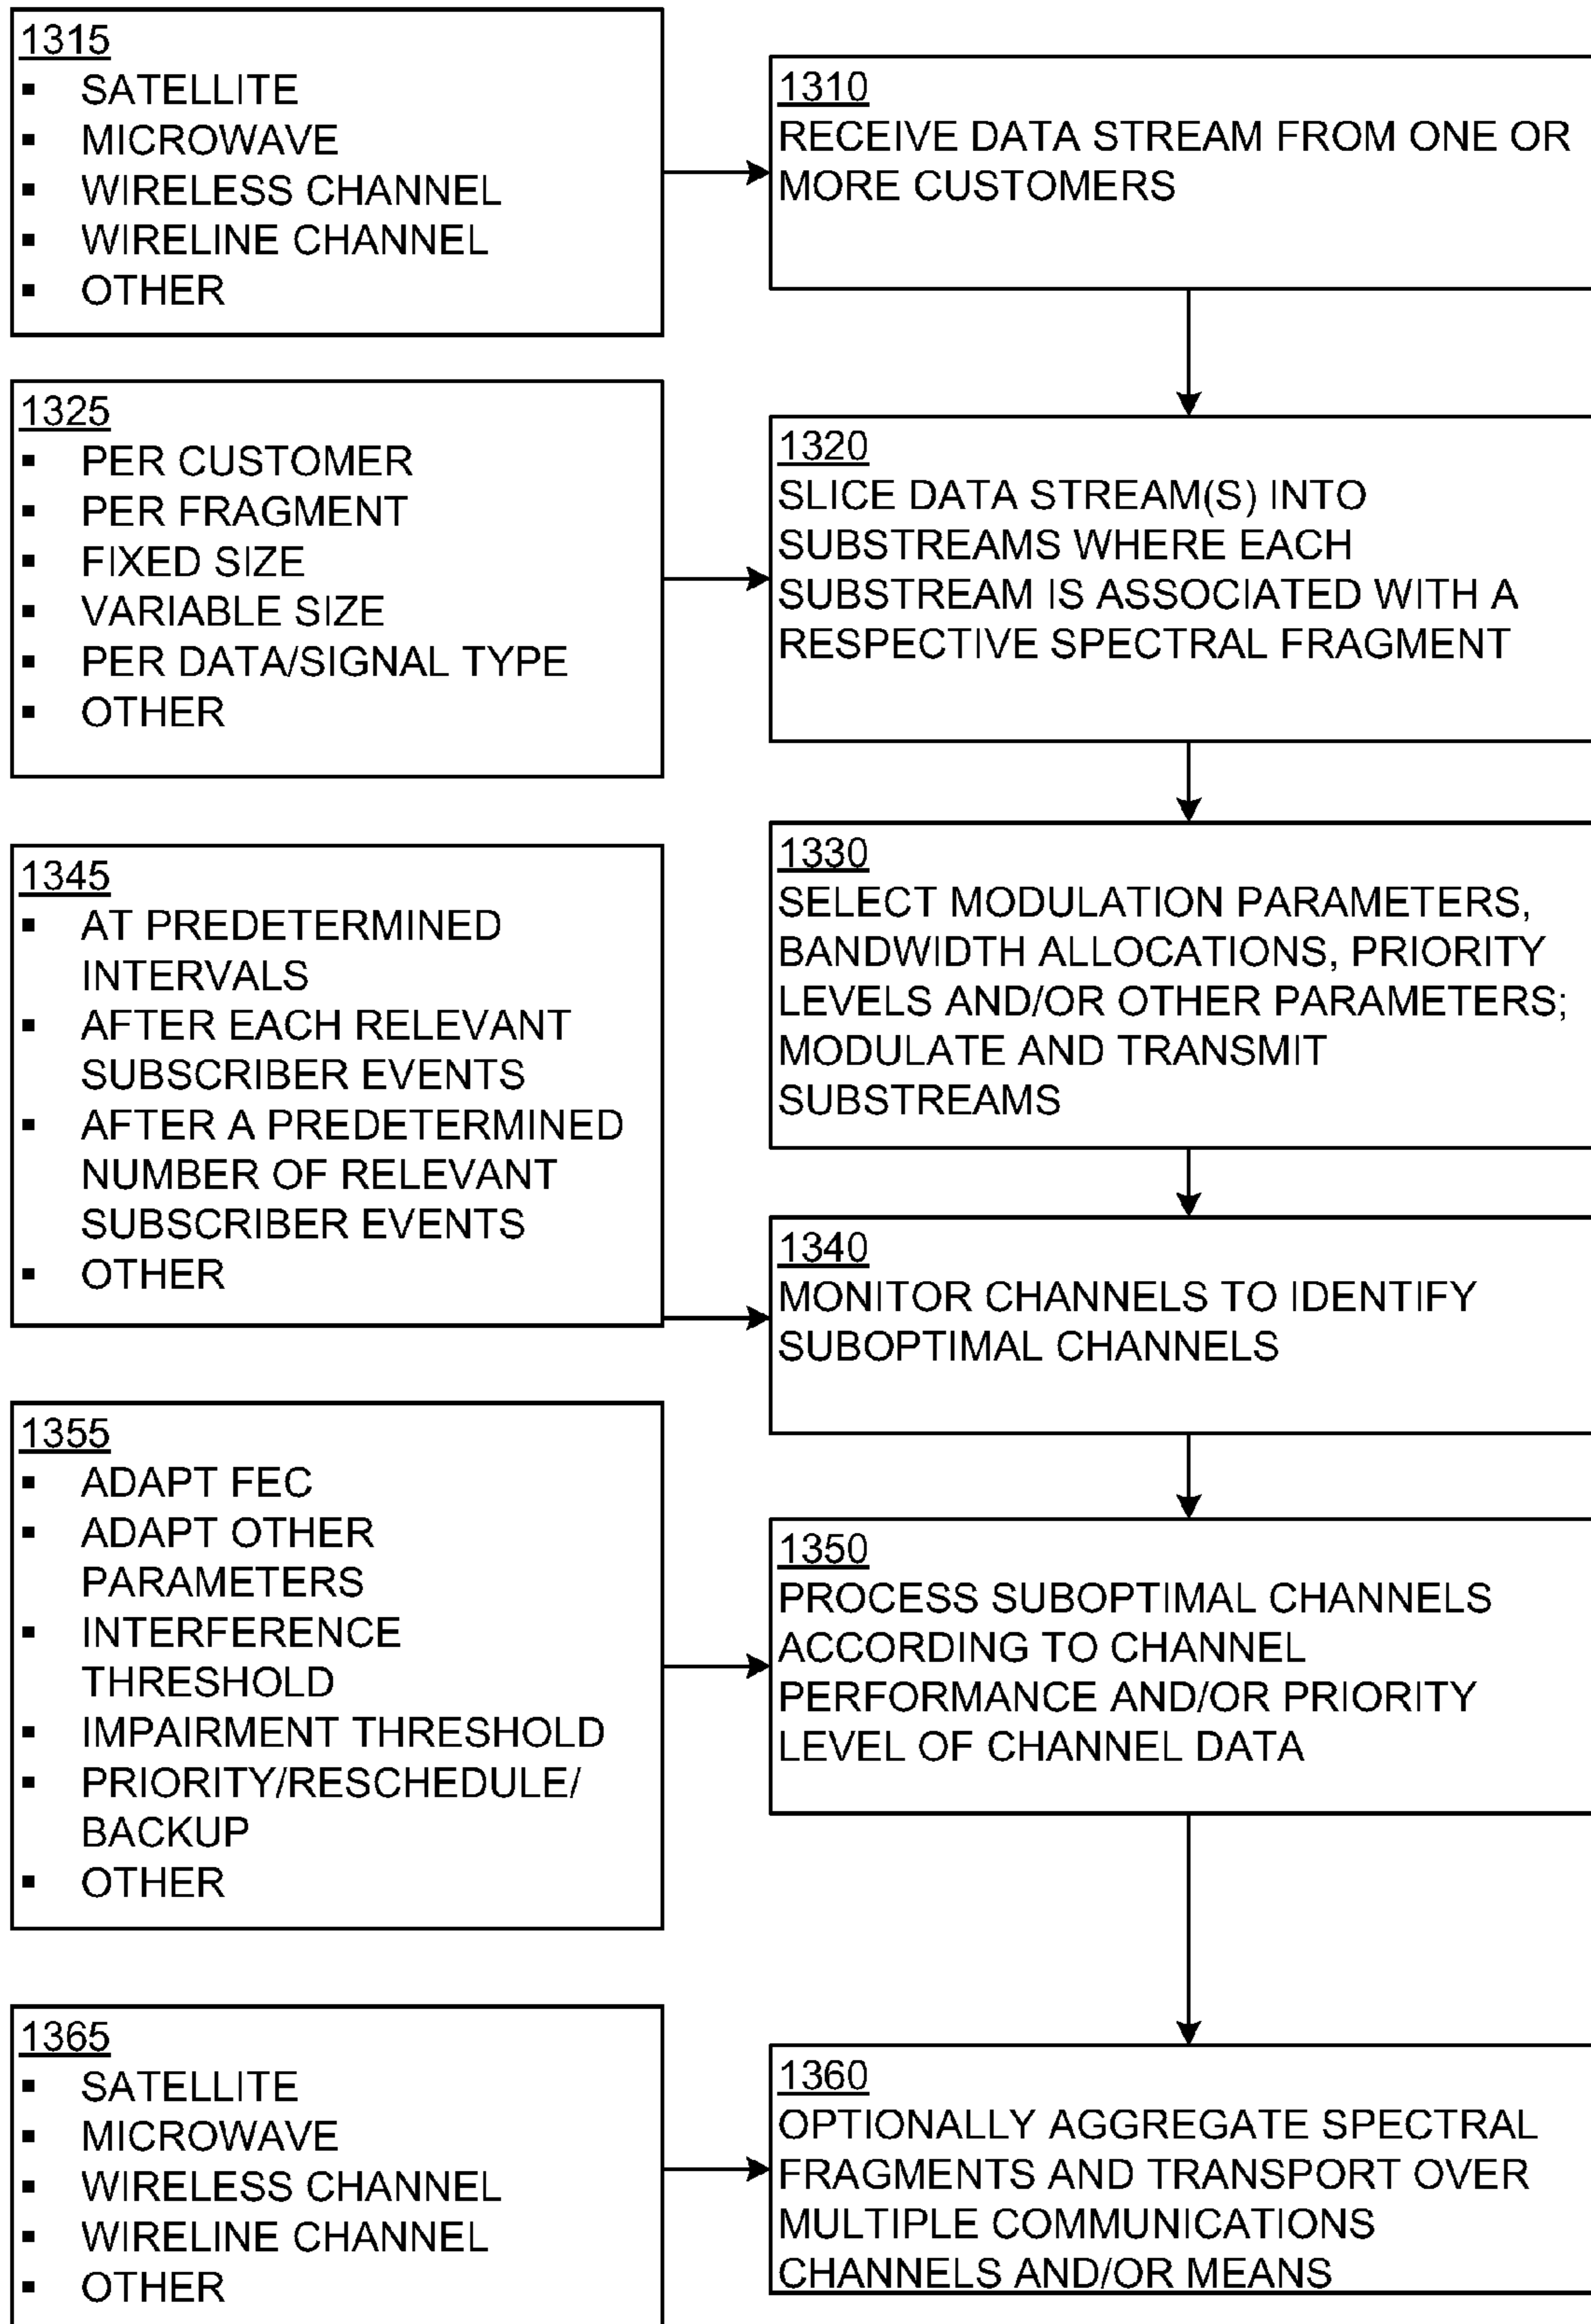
1315
- SATELLITE
- MICROWAVE
- WIRELESS CHANNEL
- WIRELINE CHANNEL
- OTHER

1310
RECEIVE DATA STREAM FROM ONE OR MORE CUSTOMERS

1325
- PER CUSTOMER
- PER FRAGMENT
- FIXED SIZE
- VARIABLE SIZE
- PER DATA/SIGNAL TYPE
- OTHER

1320
SLICE DATA STREAM(S) INTO SUBSTREAMS WHERE EACH SUBSTREAM IS ASSOCIATED WITH A RESPECTIVE SPECTRAL FRAGMENT

1345
- AT PREDETERMINED INTERVALS
- AFTER EACH RELEVANT SUBSCRIBER EVENTS
- AFTER A PREDETERMINED NUMBER OF RELEVANT SUBSCRIBER EVENTS
- OTHER

1330
SELECT MODULATION PARAMETERS, BANDWIDTH ALLOCATIONS, PRIORITY LEVELS AND/OR OTHER PARAMETERS; MODULATE AND TRANSMIT SUBSTREAMS

1340
MONITOR CHANNELS TO IDENTIFY SUBOPTIMAL CHANNELS

1355
- ADAPT FEC
- ADAPT OTHER PARAMETERS
- INTERFERENCE THRESHOLD
- IMPAIRMENT THRESHOLD
- PRIORITY/RESCHEDULE/ BACKUP
- OTHER

1350
PROCESS SUBOPTIMAL CHANNELS ACCORDING TO CHANNEL PERFORMANCE AND/OR PRIORITY LEVEL OF CHANNEL DATA

1365
- SATELLITE
- MICROWAVE
- WIRELESS CHANNEL
- WIRELINE CHANNEL
- OTHER

1360
OPTIONALLY AGGREGATE SPECTRAL FRAGMENTS AND TRANSPORT OVER MULTIPLE COMMUNICATIONS CHANNELS AND/OR MEANS